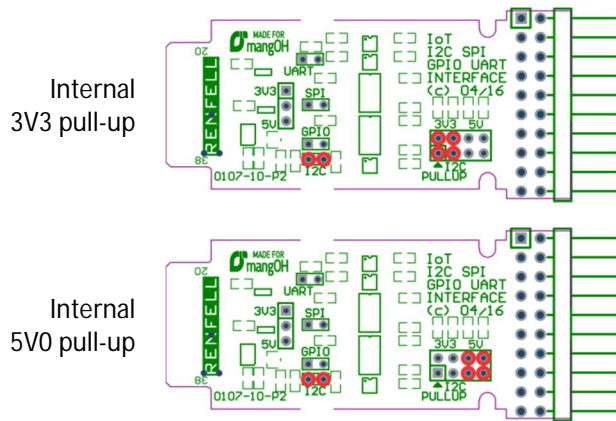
Internal 3V3 pull-up

20
MADE FOR mangOH
RENFELL
38
UART
3V3
5V
SPI
GPIO
I2C
0107-10-P2
IoT
I2C SPI
GPIO UART
INTERFACE
(c) 04/16
3V3 5V
I2C
PULLUP

Internal 5V0 pull-up

20
MADE FOR mangOH
RENFELL
38
UART
3V3
5V
SPI
GPIO
I2C
0107-10-P2
IoT
I2C SPI
GPIO UART
INTERFACE
(c) 04/16
3V3 5V
I2C
PULLUP